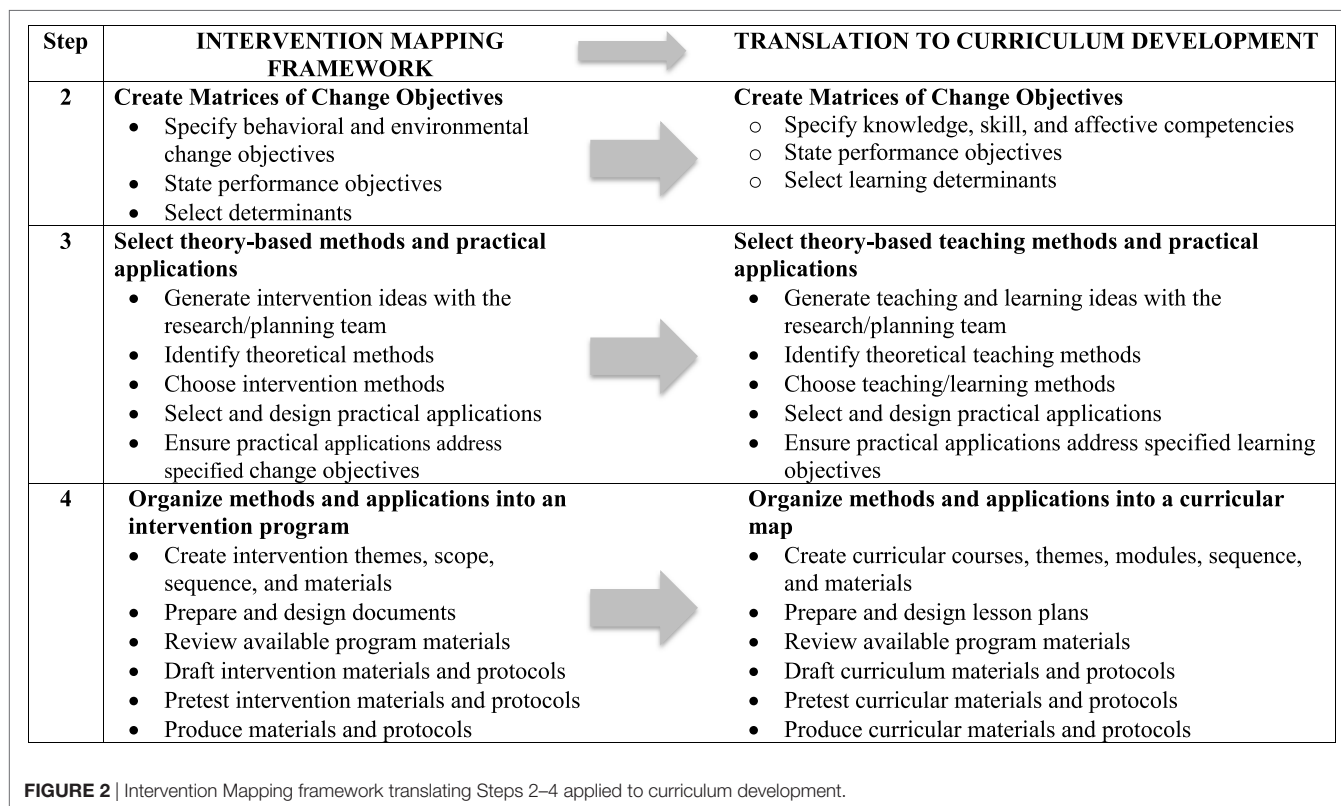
| Step | INTERVENTION MAPPING FRAMEWORK | TRANSLATION TO CURRICULUM DEVELOPMENT |
|---|---|---|
| 2 | **Create Matrices of Change Objectives**<br>• Specify behavioral and environmental change objectives<br>• State performance objectives<br>• Select determinants | **Create Matrices of Change Objectives**<br>○ Specify knowledge, skill, and affective competencies<br>○ State performance objectives<br>○ Select learning determinants |
| 3 | **Select theory-based methods and practical applications**<br>• Generate intervention ideas with the research/planning team<br>• Identify theoretical methods<br>• Choose intervention methods<br>• Select and design practical applications<br>• Ensure practical applications address specified change objectives | **Select theory-based teaching methods and practical applications**<br>• Generate teaching and learning ideas with the research/planning team<br>• Identify theoretical teaching methods<br>• Choose teaching/learning methods<br>• Select and design practical applications<br>• Ensure practical applications address specified learning objectives |
| 4 | **Organize methods and applications into an intervention program**<br>• Create intervention themes, scope, sequence, and materials<br>• Prepare and design documents<br>• Review available program materials<br>• Draft intervention materials and protocols<br>• Pretest intervention materials and protocols<br>• Produce materials and protocols | **Organize methods and applications into a curricular map**<br>• Create curricular courses, themes, modules, sequence, and materials<br>• Prepare and design lesson plans<br>• Review available program materials<br>• Draft curriculum materials and protocols<br>• Pretest curricular materials and protocols<br>• Produce curricular materials and protocols |

**FIGURE 2** | Intervention Mapping framework translating Steps 2–4 applied to curriculum development.